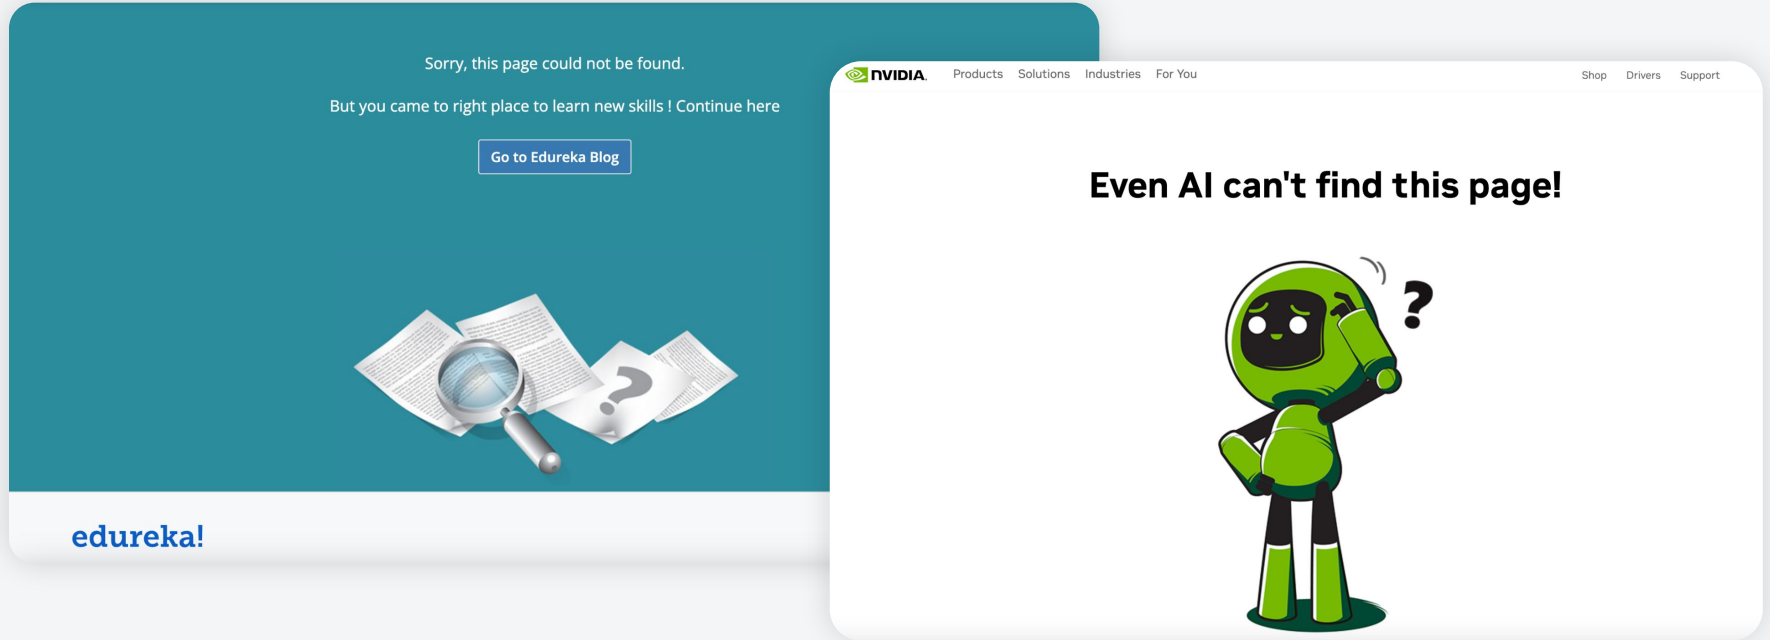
Sorry, this page could not be found.

But you came to right place to learn new skills ! Continue here

Go to Edureka Blog

edureka!

NVIDIA. Products Solutions Industries For You Shop Drivers Support

Even AI can't find this page!

?